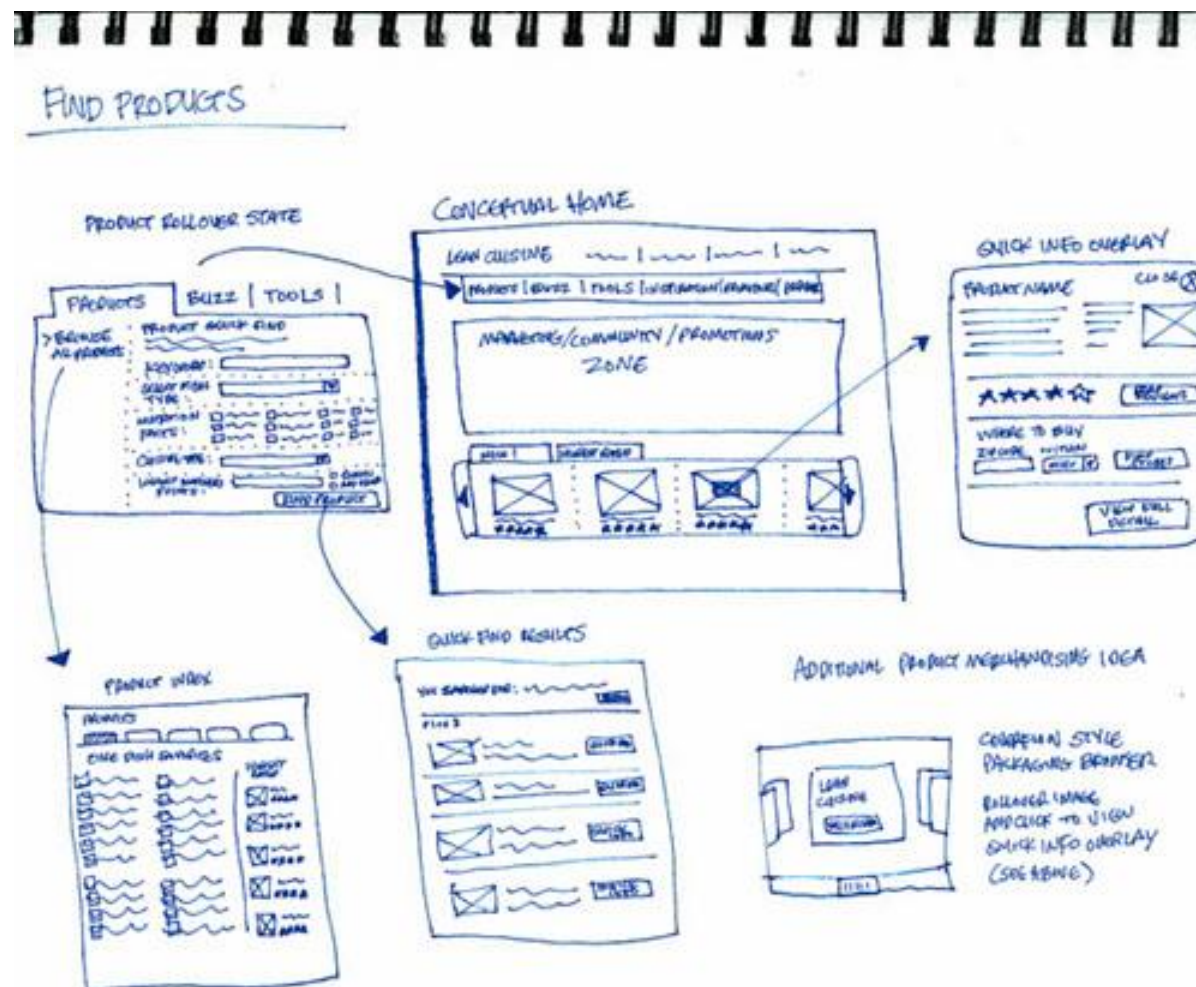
FIND PRODUCTS

PRODUCT ROLLOVER STATE

PRODUCTS | BUZZ | TOOLS |

> BROWSE ALL PRODUCTS

PRODUCT QUICK FIND

KEYWORD:

SELECT FROM TYPE

NUTRITION FACTS:

CALORIES:

WEIGHT WATCHERS POINTS:

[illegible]

FIND PRODUCT

CONCEPTUAL HOME

LEAN CUISINE

PRODUCTS | BUZZ | TOOLS | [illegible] | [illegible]

MARKETING/COMMUNITY/PROMOTIONS ZONE

NEW | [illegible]

QUICK INFO OVERLAY

PRODUCT NAME

CLOSE

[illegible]

WHERE TO BUY

ZIP CODE

WITHIN

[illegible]

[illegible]

VIEW FULL DETAIL

PRODUCT INDEX

PRODUCTS

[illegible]

QUICK FIND RESULTS

YOU SEARCHED FOR:

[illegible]

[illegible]

ADDITIONAL PRODUCT MERCHANDISING IDEA

LEAN CUISINE

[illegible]

CAROUSEL STYLE PACKAGING BROWSER

ROLLOVER IMAGE AND CLICK TO VIEW QUICK INFO OVERLAY (SEE ABOVE)